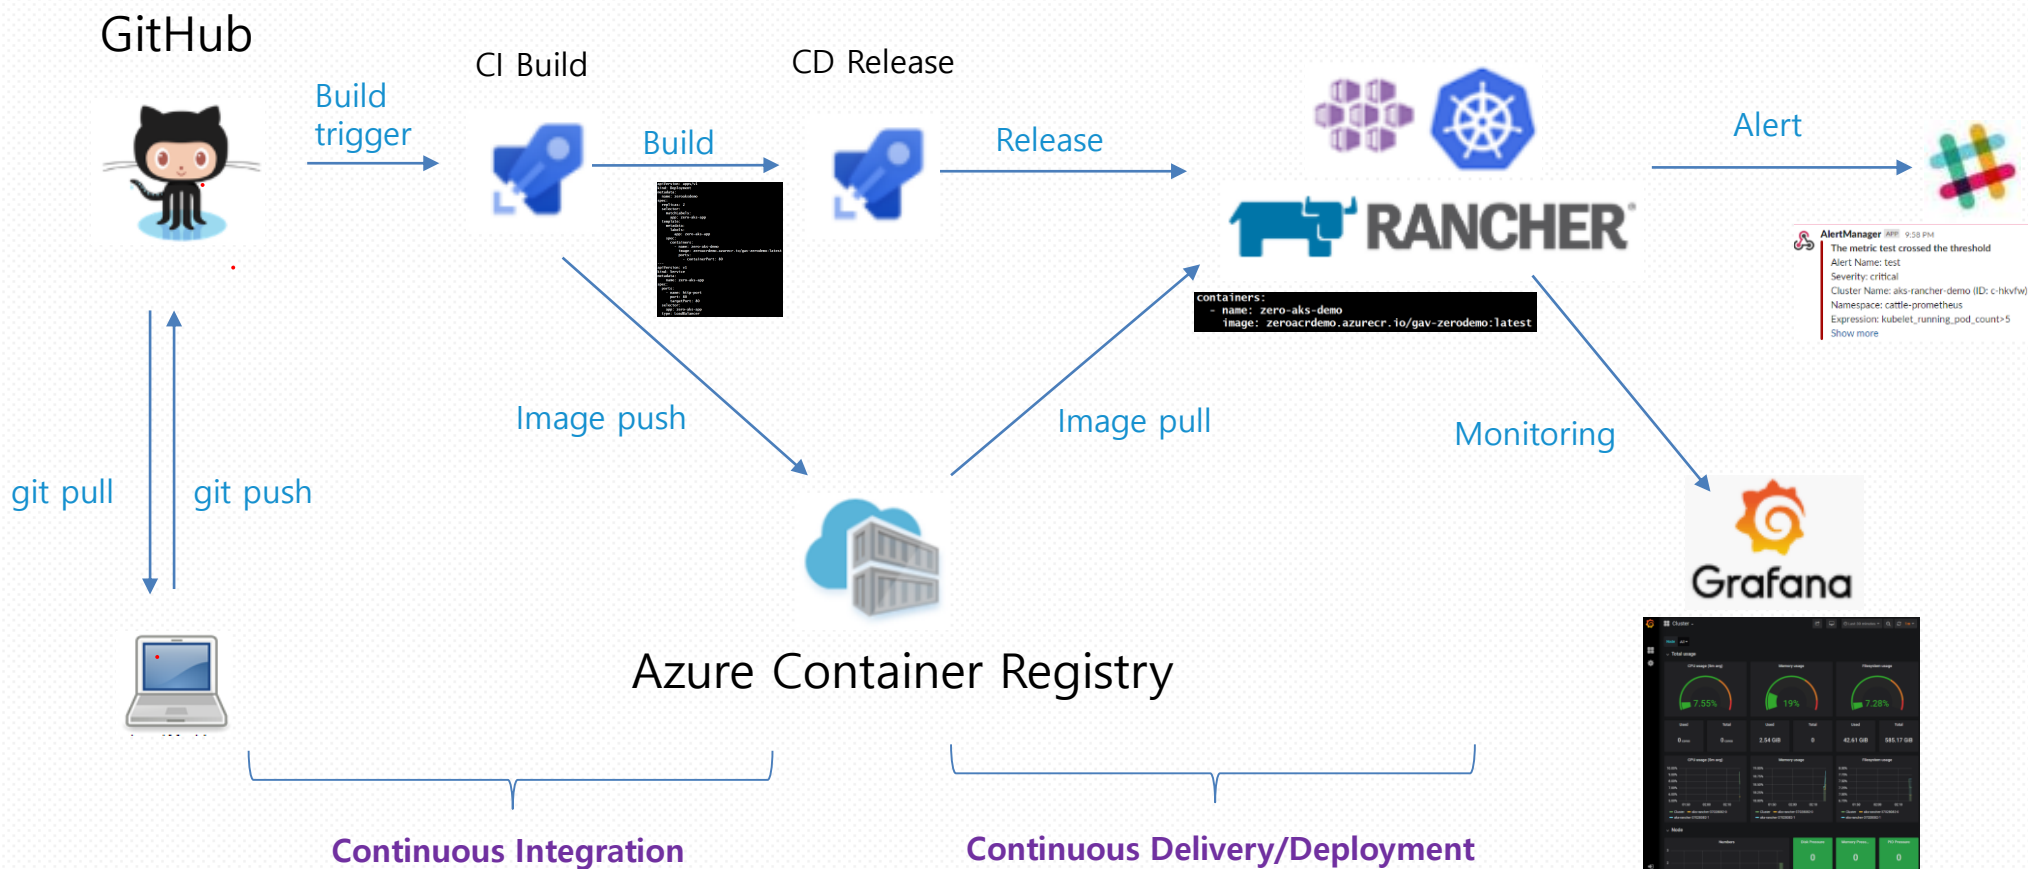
GitHub

Build trigger

CI Build

Build

CD Release

Release

RANCHER

containers:
- name: zero-aks-demo
  image: zeroacrdemo.azurecr.io/gav-zerodemo:latest

Alert

AlertManager APP 9:58 PM
The metric test crossed the threshold
Alert Name: test
Severity: critical
Cluster Name: aks-rancher-demo (ID: c-hkvfw)
Namespace: cattle-prometheus
Expression: kubelet_running_pod_count>5
Show more

Image push

Image pull

Monitoring

git pull

git push

Azure Container Registry

Grafana

7.55%

19%

7.28%

Continuous Integration

Continuous Delivery/Deployment